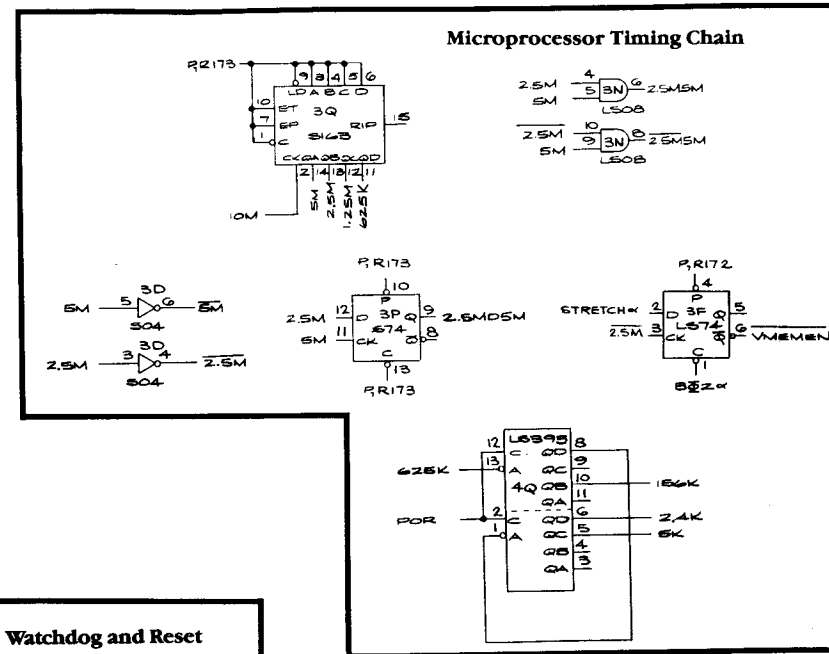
Microprocessor Timing Chain

P,R173
9 3 4 5 6
LD A B C D
10 ET 3Q
7 EP S163 RIP 15
1 C
CK QA QB QC QD
2 14 13 12 11
10M
5M
2.5M
1.25M
625K

2.5M 4
5M 5 3N 6 2.5M5M
LS08

$\overline{2.5M}$ 10
5M 9 3N 8 $\overline{2.5M5M}$
LS08

3D
5M 5 6 $\overline{5M}$
S04

3D
2.5M 3 4 $\overline{2.5M}$
S04

P,R173
10
P
2.5M 12 D 3P Q 9 2.5MD5M
5M 11 CK S74 $\overline{Q}$ 8
C
13
P,R173

P,R172
4
P
STRETCH∝ 2 D 3F Q 5
$\overline{2.5M}$ 3 CK LS74 $\overline{Q}$ 6 $\overline{VMEMEN}$
C
1
B$\overline{\Phi}$2∝

12 LS393 8
C QD 9
625K 13 A QC 10
4Q QB 11 156K
QA
POR 2 C QD 6 2.4K
1 A QC 5 5K
QB 4
QA 3

Watchdog and Reset